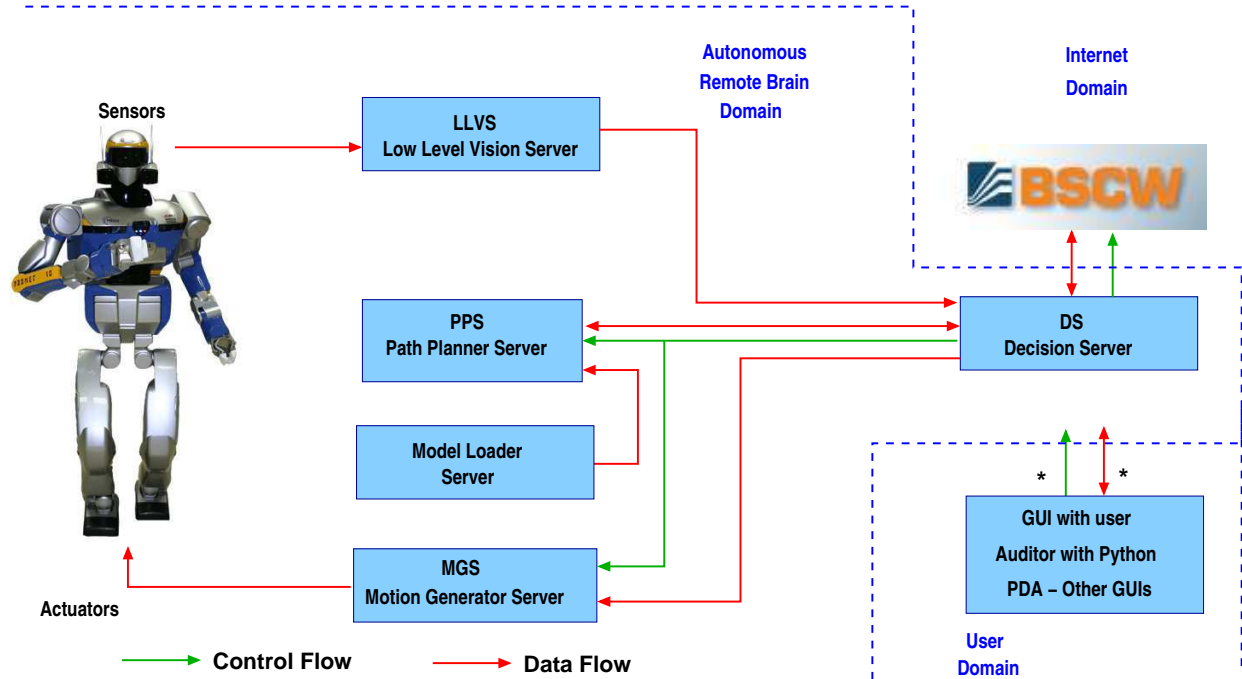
Autonomous Remote Brain Domain

Internet Domain

Sensors

LLVS
Low Level Vision Server

BSCW

PPS
Path Planner Server

DS
Decision Server

Model Loader Server

*

*

GUI with user
Auditor with Python
PDA – Other GUIs

MGS
Motion Generator Server

Actuators

Control Flow

Data Flow

User Domain